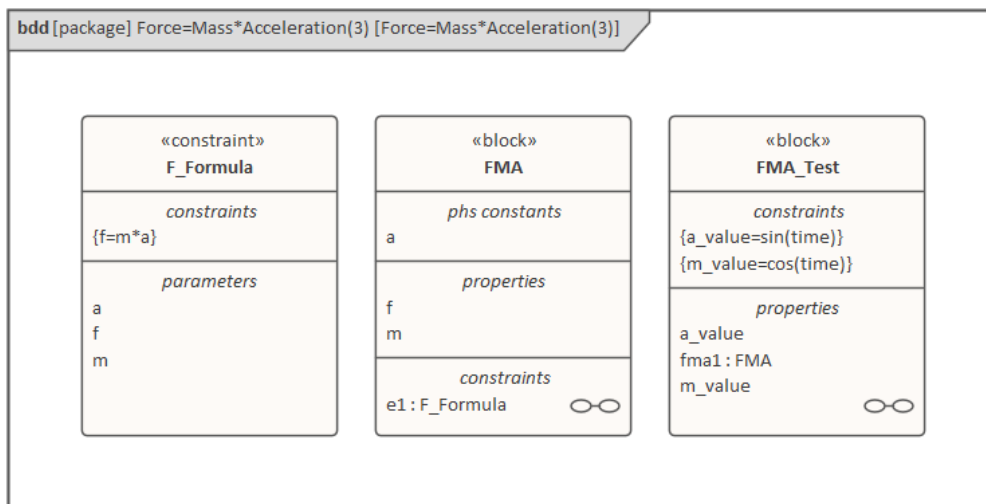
bdd [package] Force=Mass*Acceleration(3) [Force=Mass*Acceleration(3)]

«constraint»
F_Formula

constraints
{f=m*a}

parameters
a
f
m

«block»
FMA

phs constants
a

properties
f
m

constraints
e1 : F_Formula

«block»
FMA_Test

constraints
{a_value=sin(time)}
{m_value=cos(time)}

properties
a_value
fma1 : FMA
m_value